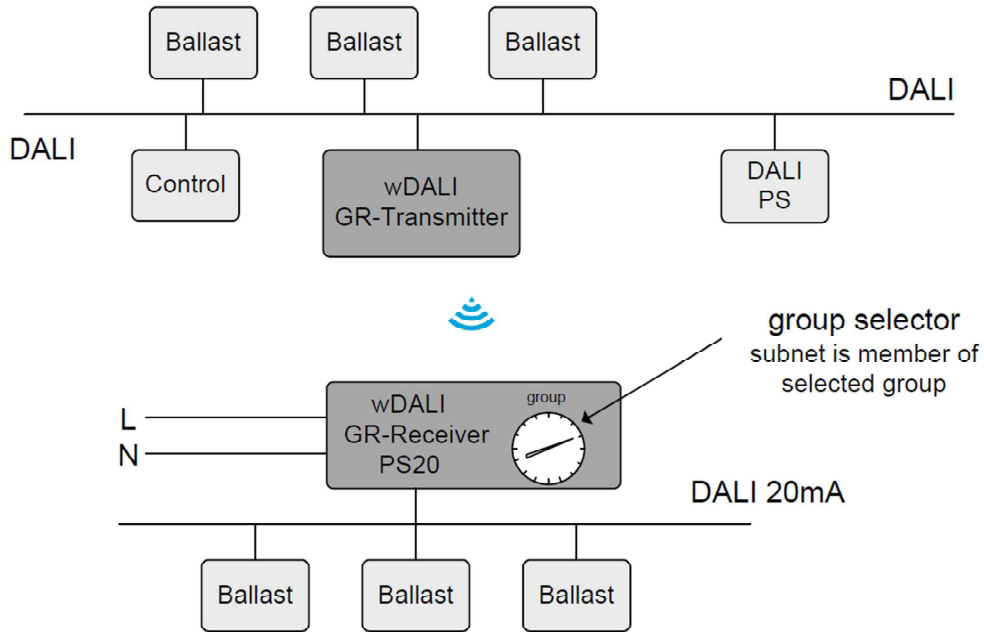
Ballast

Ballast

Ballast

DALI

DALI

Control

wDALI
GR-Transmitter

DALI
PS

group selector
subnet is member of
selected group

L

N

wDALI
GR-Receiver
PS20

group

DALI 20mA

Ballast

Ballast

Ballast